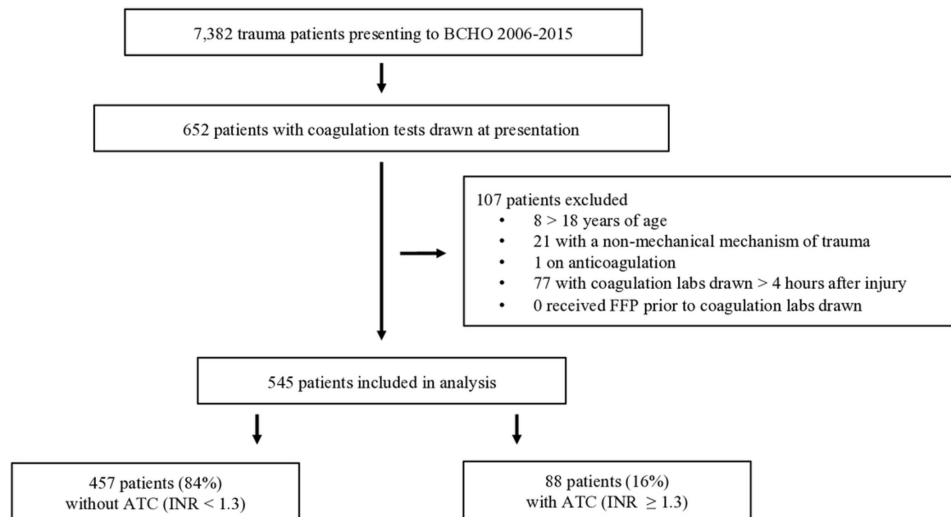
7,382 trauma patients presenting to BCHO 2006-2015

652 patients with coagulation tests drawn at presentation

107 patients excluded
• 8 > 18 years of age
• 21 with a non-mechanical mechanism of trauma
• 1 on anticoagulation
• 77 with coagulation labs drawn > 4 hours after injury
• 0 received FFP prior to coagulation labs drawn

545 patients included in analysis

457 patients (84%) without ATC (INR < 1.3)

88 patients (16%) with ATC (INR $\geq$ 1.3)